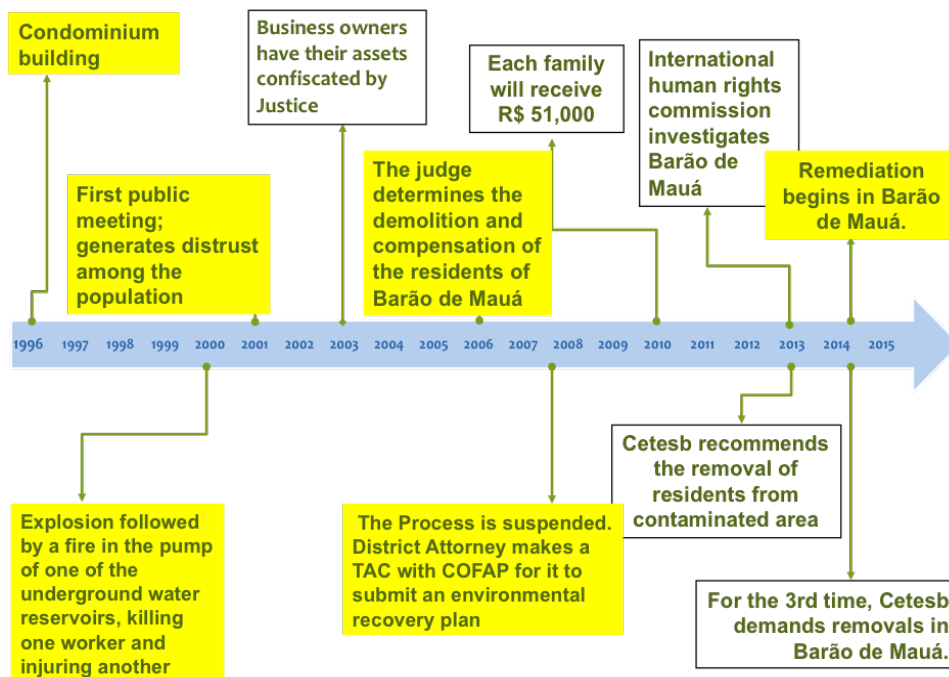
Condominium building

First public meeting; generates distrust among the population

Business owners have their assets confiscated by Justice

The judge determines the demolition and compensation of the residents of Barão de Mauá

Each family will receive R$ 51,000

International human rights commission investigates Barão de Mauá

Remediation begins in Barão de Mauá.

1996 1997 1998 1999 2000 2001 2002 2003 2004 2005 2006 2007 2008 2009 2010 2011 2012 2013 2014 2015

Explosion followed by a fire in the pump of one of the underground water reservoirs, killing one worker and injuring another

The Process is suspended. District Attorney makes a TAC with COFAP for it to submit an environmental recovery plan

Cetesb recommends the removal of residents from contaminated area

For the 3rd time, Cetesb demands removals in Barão de Mauá.